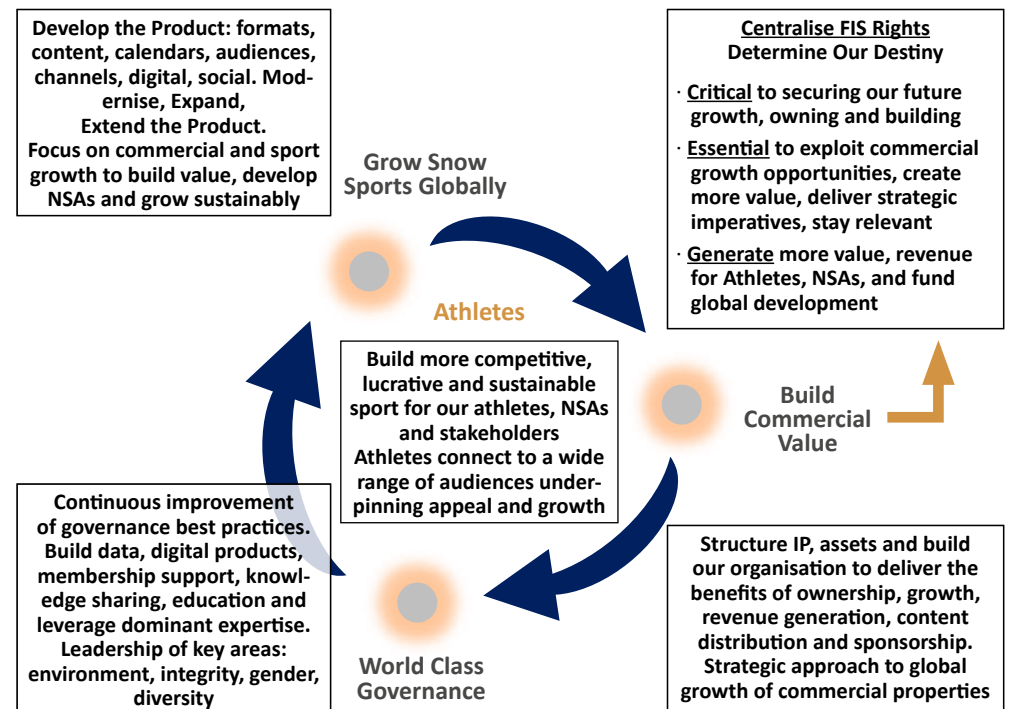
Develop the Product: formats, content, calendars, audiences, channels, digital, social. Modernise, Expand, Extend the Product. Focus on commercial and sport growth to build value, develop NSAs and grow sustainably

Grow Snow Sports Globally

Centralise FIS Rights
Determine Our Destiny

· Critical to securing our future growth, owning and building

· Essential to exploit commercial growth opportunities, create more value, deliver strategic imperatives, stay relevant

· Generate more value, revenue for Athletes, NSAs, and fund global development

Athletes

Build more competitive, lucrative and sustainable sport for our athletes, NSAs and stakeholders
Athletes connect to a wide range of audiences underpinning appeal and growth

Build Commercial Value

Continuous improvement of governance best practices. Build data, digital products, membership support, knowledge sharing, education and leverage dominant expertise. Leadership of key areas: environment, integrity, gender, diversity

World Class Governance

Structure IP, assets and build our organisation to deliver the benefits of ownership, growth, revenue generation, content distribution and sponsorship. Strategic approach to global growth of commercial properties